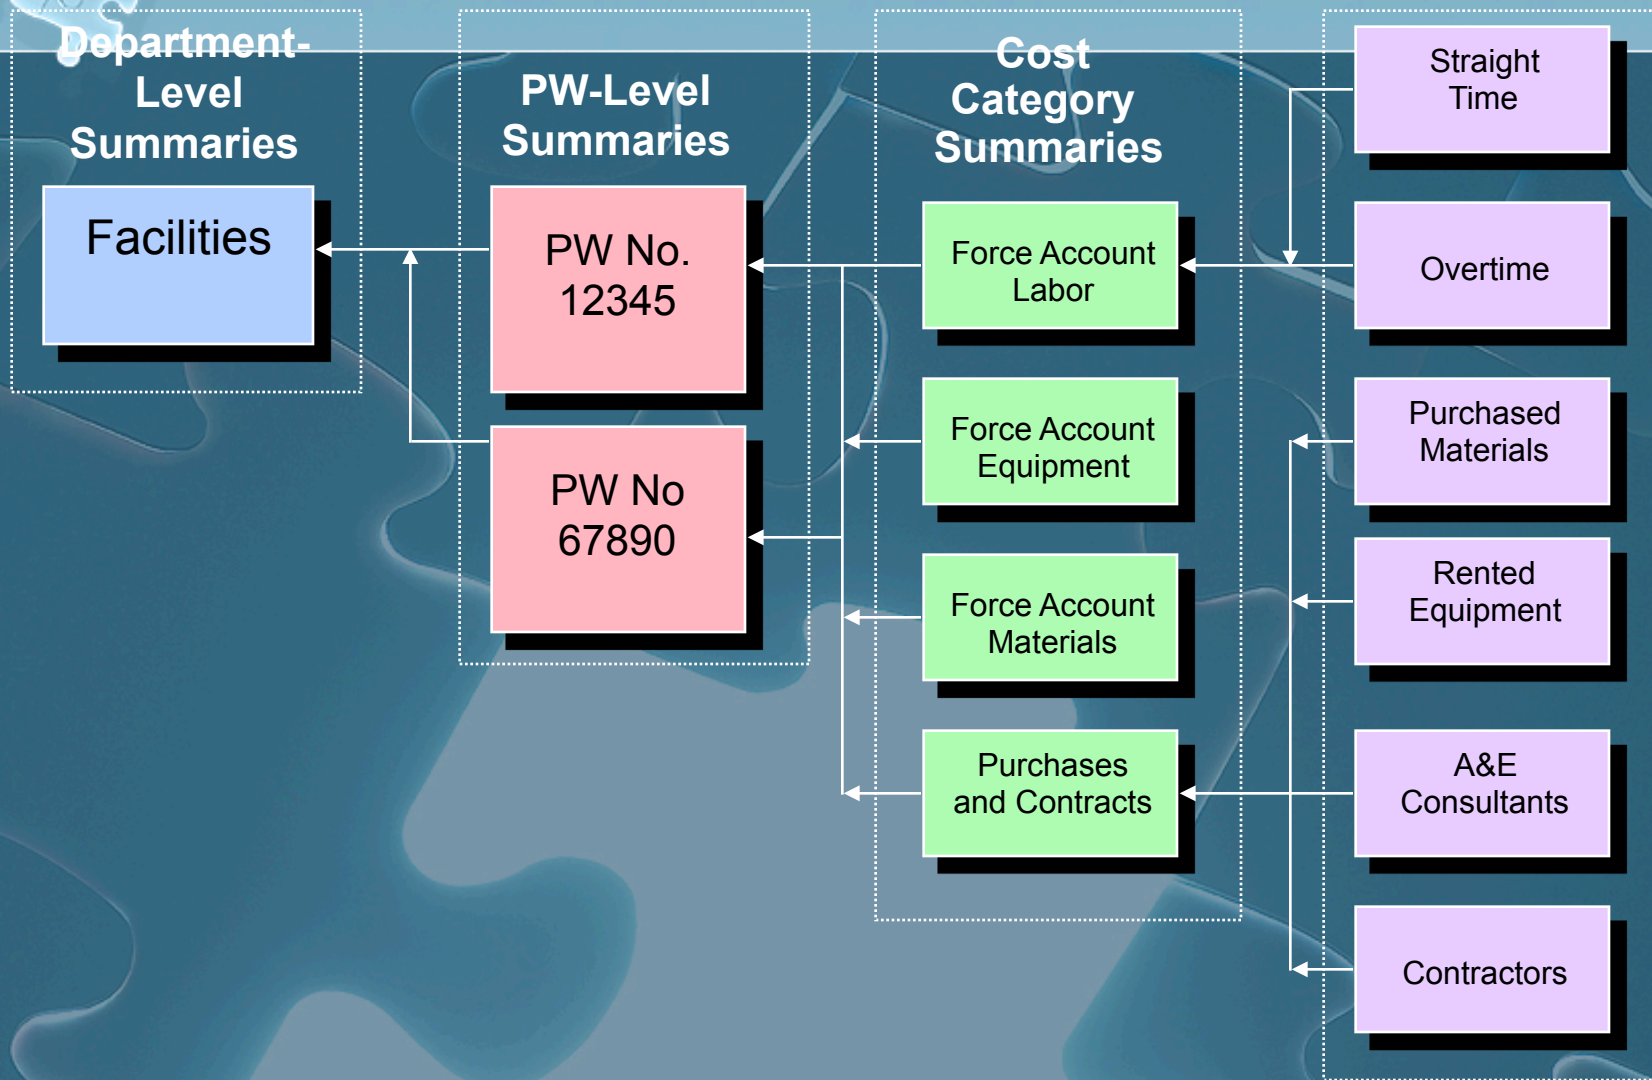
Department-Level Summaries

Facilities

PW-Level Summaries

PW No. 12345

PW No 67890

Cost Category Summaries

Force Account Labor

Force Account Equipment

Force Account Materials

Purchases and Contracts

Straight Time

Overtime

Purchased Materials

Rented Equipment

A&E Consultants

Contractors